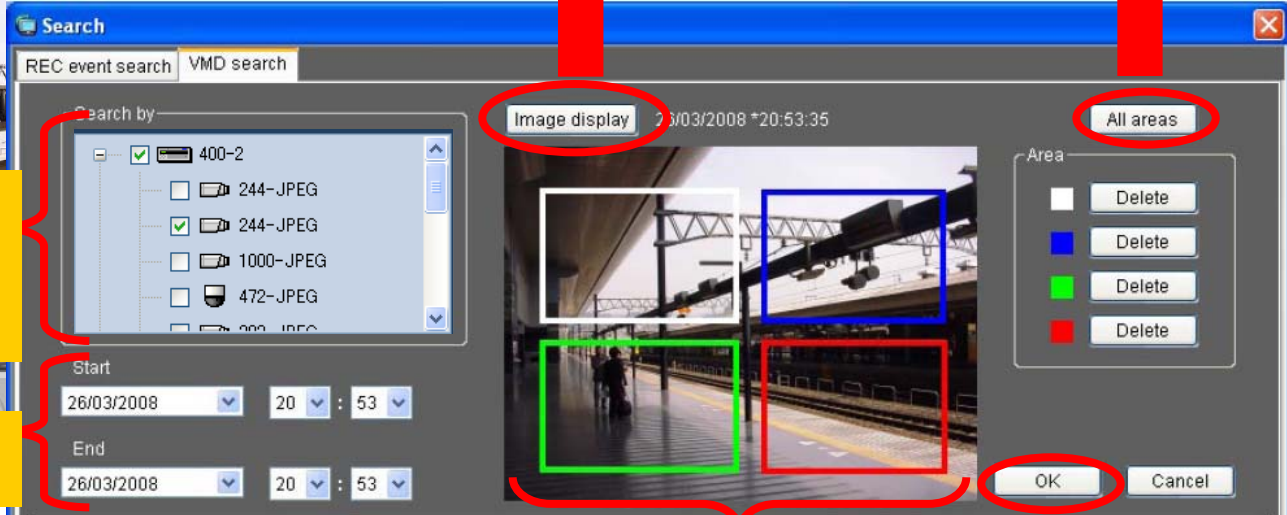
Search

REC event search
VMD search

Search by

400-2
244-JPEG
244-JPEG
1000-JPEG
472-JPEG
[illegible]

Image display
26/03/2008 *20:53:35

All areas

Area
Delete
Delete
Delete
Delete

Start
26/03/2008
20 : 53

End
26/03/2008
20 : 53

OK
Cancel